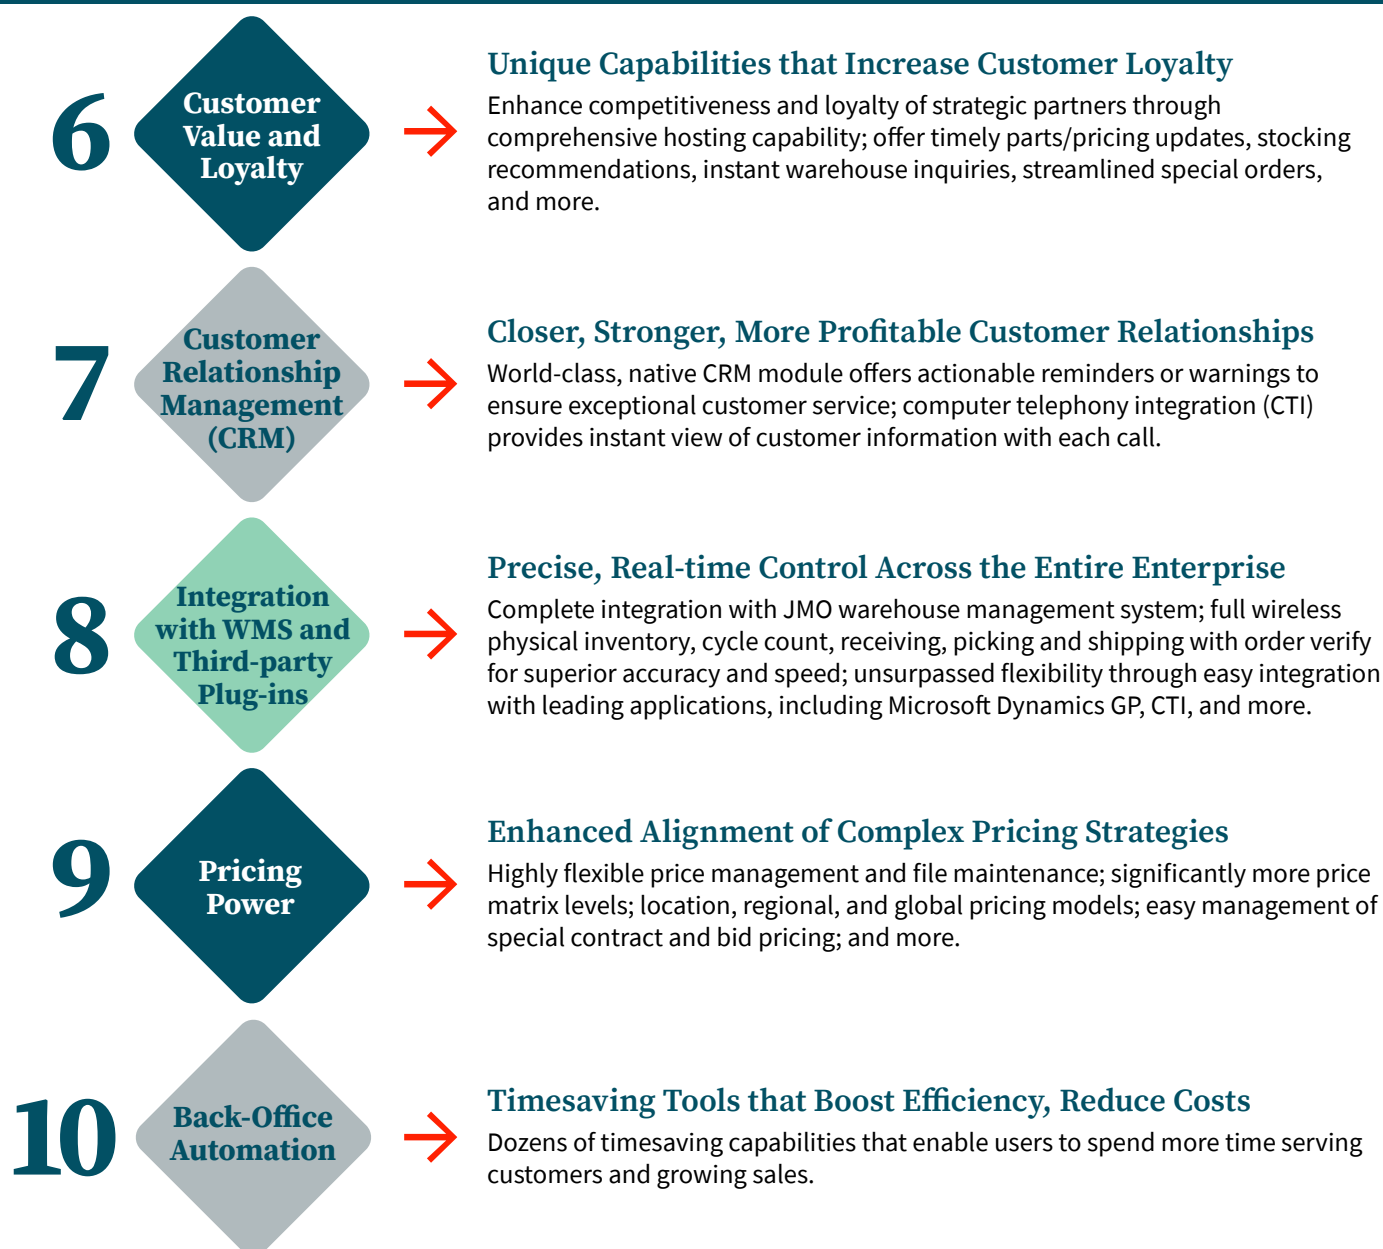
6

Customer Value and Loyalty

Unique Capabilities that Increase Customer Loyalty

Enhance competitiveness and loyalty of strategic partners through comprehensive hosting capability; offer timely parts/pricing updates, stocking recommendations, instant warehouse inquiries, streamlined special orders, and more.

7

Customer Relationship Management (CRM)

Closer, Stronger, More Profitable Customer Relationships

World-class, native CRM module offers actionable reminders or warnings to ensure exceptional customer service; computer telephony integration (CTI) provides instant view of customer information with each call.

8

Integration with WMS and Third-party Plug-ins

Precise, Real-time Control Across the Entire Enterprise

Complete integration with JMO warehouse management system; full wireless physical inventory, cycle count, receiving, picking and shipping with order verify for superior accuracy and speed; unsurpassed flexibility through easy integration with leading applications, including Microsoft Dynamics GP, CTI, and more.

9

Pricing Power

Enhanced Alignment of Complex Pricing Strategies

Highly flexible price management and file maintenance; significantly more price matrix levels; location, regional, and global pricing models; easy management of special contract and bid pricing; and more.

10

Back-Office Automation

Timesaving Tools that Boost Efficiency, Reduce Costs

Dozens of timesaving capabilities that enable users to spend more time serving customers and growing sales.